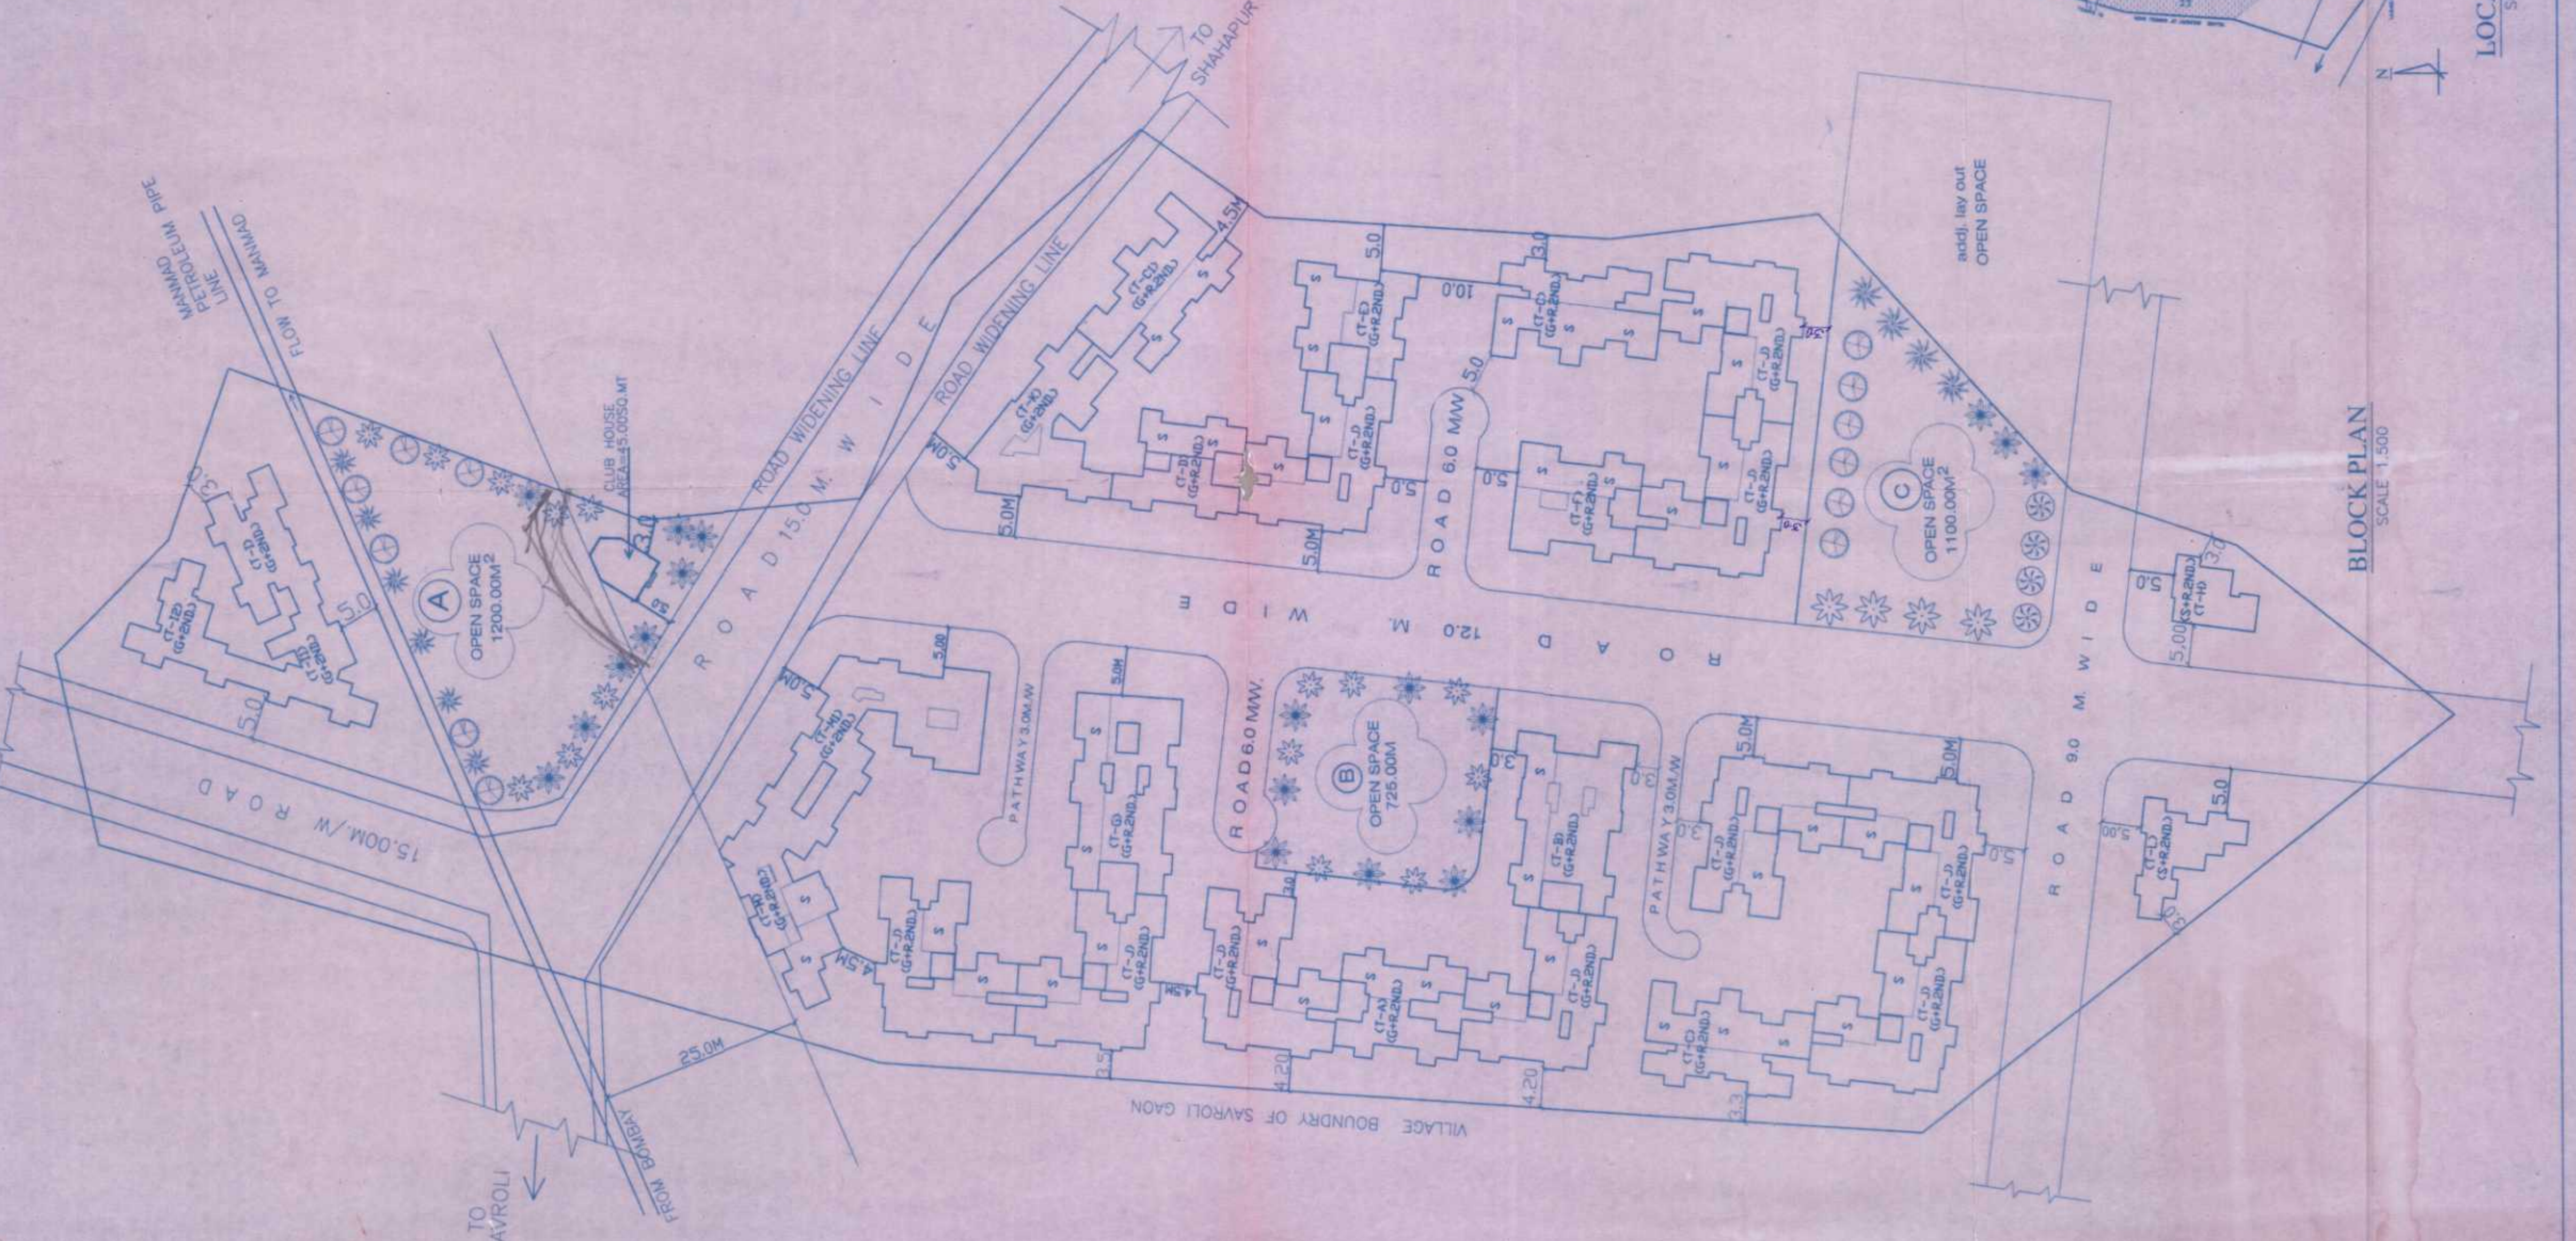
TO SHAHAPUR

LOC

N

MANMAD PETROLEUM PIPE LINE

FLOW TO MANMAD

ROAD WIDENING LINE

ROAD 15.0 M. WIDE

ROAD WIDENING LINE

CLUB HOUSE AREA=45.00SQ.MT

A OPEN SPACE 1200.00M2

(T-D) (G+2ND)

(T-E) (G+2ND)

(T-D) (G+2ND)

5.0

5.0

3.0

5.0

15.00M./W ROAD

(T-C) (G+2ND)

(T-C1) (G+R.2ND)

(T-C) (G+R.2ND)

4.5M

5.0

5.0M

5.0M

5.0M

(T-B) (G+R.2ND)

(T-E) (G+R.2ND)

(T-D) (G+R.2ND)

3.0

10.0

5.0

ROAD 6.0 M.W.

(T-C) (G+R.2ND)

(T-D) (G+R.2ND)

(T-D) (G+R.2ND)

(T-F) (G+R.2ND)

5.0

5.0

addj. lay out OPEN SPACE

C OPEN SPACE 1100.00M2

BLOCK PLAN
SCALE 1:500

ROAD 12.0 M. WIDE

(T-H) (G+2ND)

5.00

5.0M

PATHWAY 3.0M.W

5.0M

(T-G) (G+R.2ND)

ROAD 6.0 M.W.

B OPEN SPACE 725.00M

3.0

(T-B) (G+R.2ND)

3.0

PATHWAY 3.0M.W

5.0M

5.0M

(T-D) (G+R.2ND)

(T-D) (G+R.2ND)

3.0

5.0

ROAD 9.0 M. WIDE

(S+R.2ND) (T-H)

5.0

3.0

5.00

5.0

5.00

(T-I) (S+R.2ND)

3.0

(T-H) (G+R.2ND)

(T-D) (G+R.2ND)

4.5M

(T-D) (G+R.2ND)

4.5M

(T-D) (G+R.2ND)

(T-A) (G+R.2ND)

(T-D) (G+R.2ND)

(T-C) (G+R.2ND)

(T-D) (G+R.2ND)

3.0

25.0M

3.5

4.20

4.20

3.3

VILLAGE BOUNDRY OF SAVROLI GAON

TO SAVROLI

FROM BOMBAY